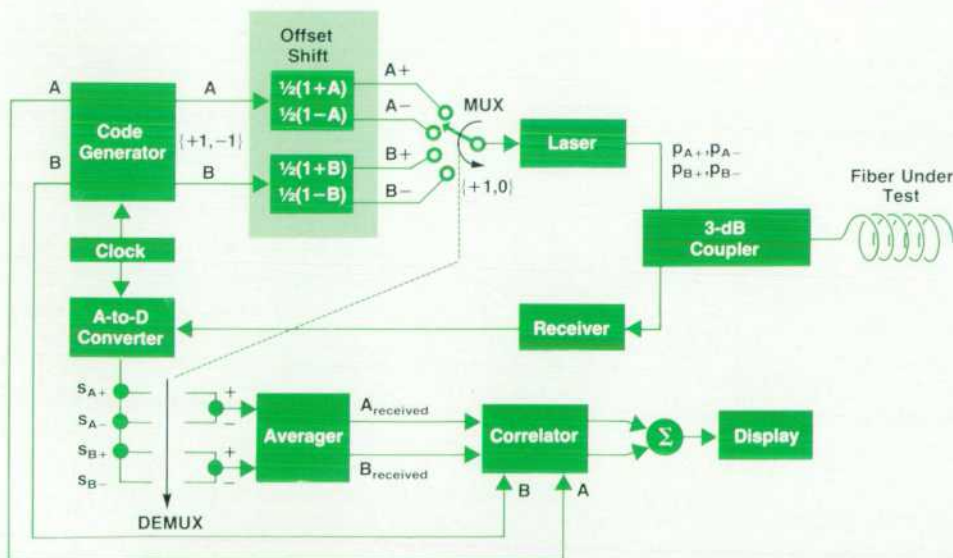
Offset Shift

A

B

Code Generator

A

B

{+1, −1}

½(1+A)

½(1−A)

½(1+B)

½(1−B)

A+

A−

B+

B−

MUX

{+1,0}

Laser

$p_{A+}, p_{A-}$

$p_{B+}, p_{B-}$

Fiber Under Test

3-dB Coupler

Clock

A-to-D Converter

Receiver

$s_{A+}$

$s_{A-}$

$s_{B+}$

$s_{B-}$

DEMUX

+

−

+

−

Averager

$A_{received}$

$B_{received}$

Correlator

B

A

Σ

Display